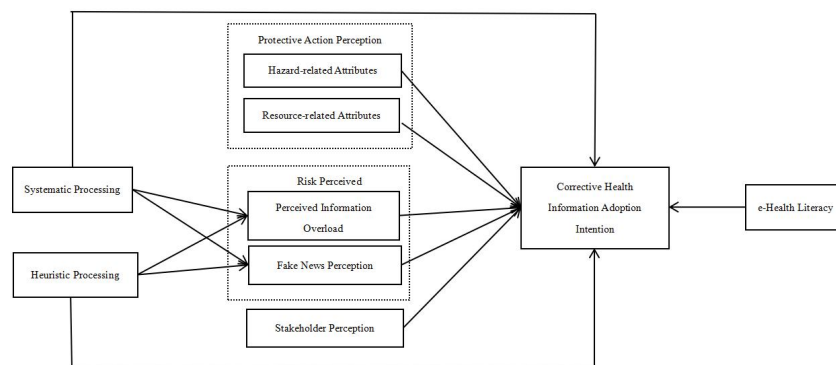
Protective Action Perception

Hazard-related Attributes

Resource-related Attributes

Systematic Processing

Risk Perceived

Perceived Information Overload

Fake News Perception

Heuristic Processing

Stakeholder Perception

Corrective Health Information Adoption Intention

e-Health Literacy